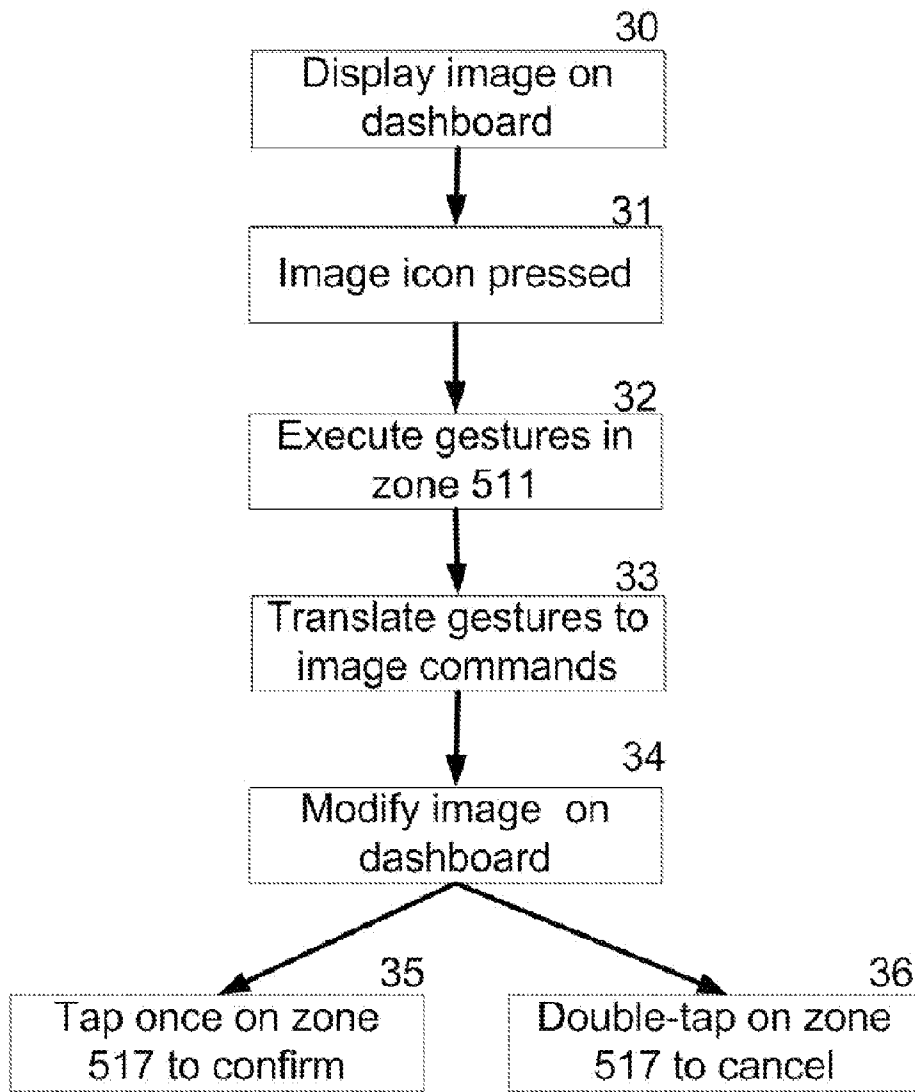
30
Display image on dashboard

31
Image icon pressed

32
Execute gestures in zone 511

33
Translate gestures to image commands

34
Modify image on dashboard

35
Tap once on zone 517 to confirm

36
Double-tap on zone 517 to cancel